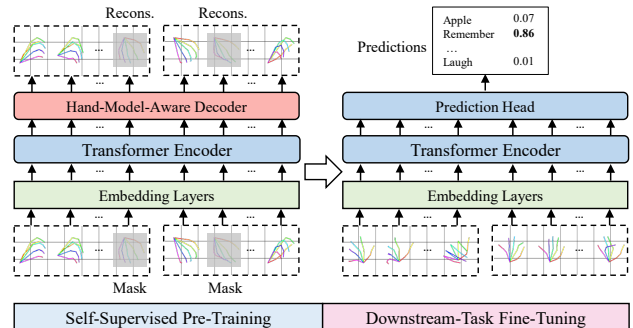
Recons.

Recons.

...

...

Hand-Model-Aware Decoder

...

Transformer Encoder

...

Embedding Layers

...

...

...

Mask

Mask

Predictions

| Apple | 0.07 |
|---|---|
| Remember | **0.86** |
| ... | |
| Laugh | 0.01 |

Prediction Head

...

Transformer Encoder

...

Embedding Layers

...

...

...

Self-Supervised Pre-Training

Downstream-Task Fine-Tuning